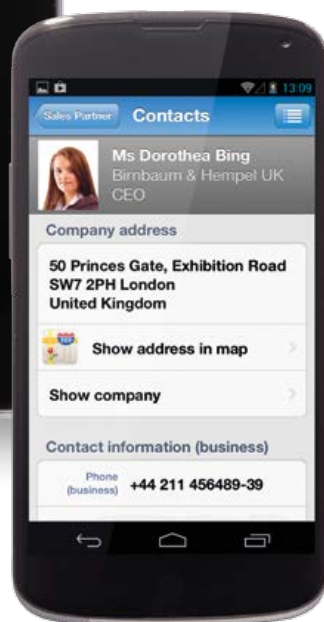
13:09

Sales Partner Contacts

Ms Dorothea Bing
Birnbaum & Hempel UK
CEO

Company address

50 Princes Gate, Exhibition Road
SW7 2PH London
United Kingdom

Show address in map

Show company

Contact information (business)

Phone (business) +44 211 456489-39